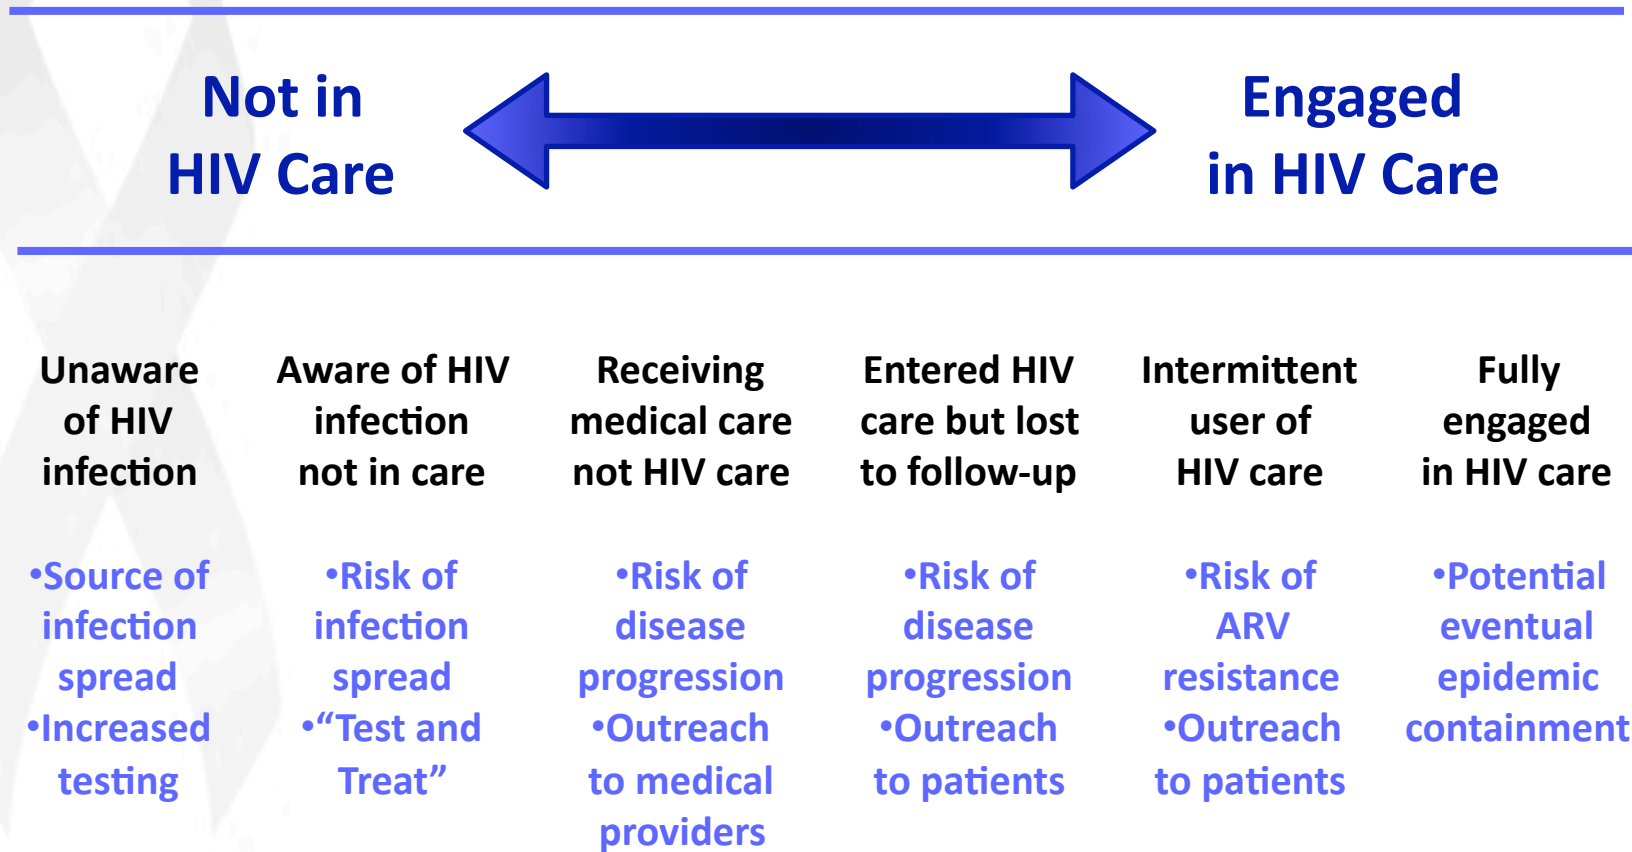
Not in HIV Care

Engaged in HIV Care

Unaware of HIV infection

•Source of infection spread
•Increased testing

Aware of HIV infection not in care

•Risk of infection spread
•“Test and Treat”

Receiving medical care not HIV care

•Risk of disease progression
•Outreach to medical providers

Entered HIV care but lost to follow-up

•Risk of disease progression
•Outreach to patients

Intermittent user of HIV care

•Risk of ARV resistance
•Outreach to patients

Fully engaged in HIV care

•Potential eventual epidemic containment